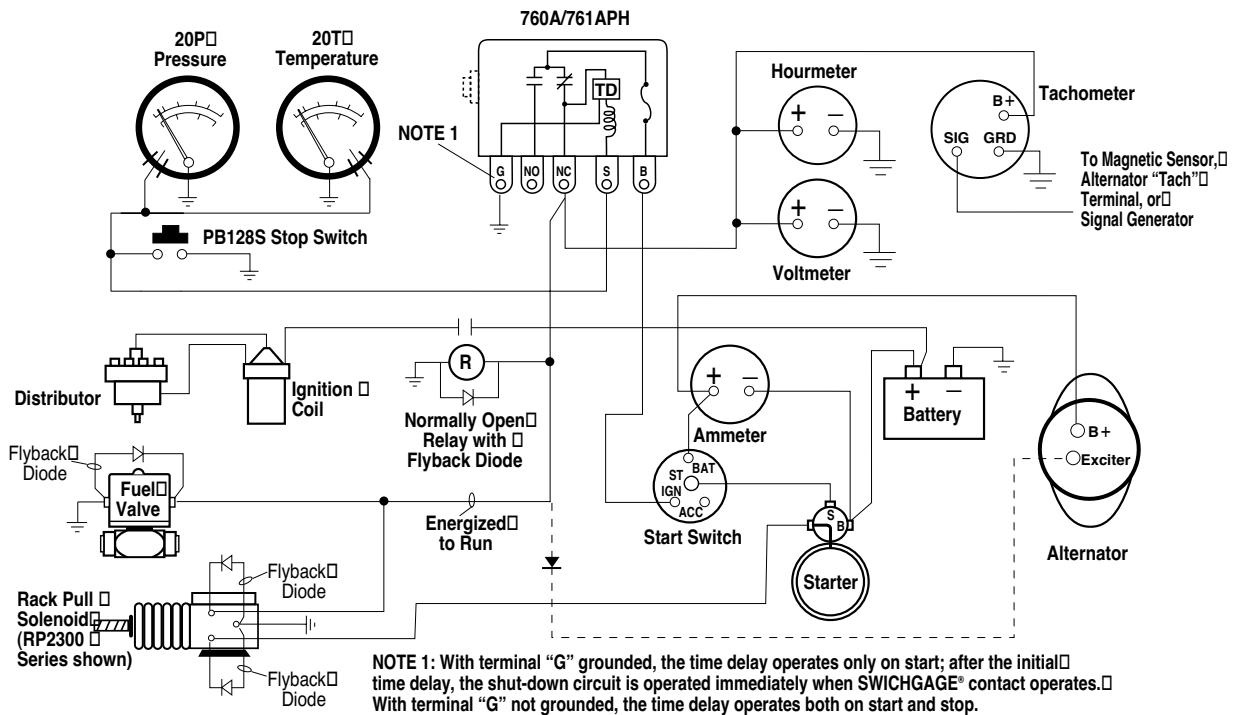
760A/761APH

20P
Pressure

20T
Temperature

TD

NOTE 1

G NO NC S B

Hourmeter

Tachometer

B+

SIG GRD

To Magnetic Sensor, Alternator "Tach" Terminal, or Signal Generator

PB128S Stop Switch

Voltmeter

Distributor

Ignition Coil

R

Normally Open Relay with Flyback Diode

Ammeter

Battery

B+

Exciter

Flyback Diode

Fuel Valve

Energized to Run

ST BAT IGN ACC

Start Switch

S B

Starter

Alternator

Rack Pull Solenoid (RP2300 Series shown)

Flyback Diode

Flyback Diode

NOTE 1: With terminal "G" grounded, the time delay operates only on start; after the initial time delay, the shut-down circuit is operated immediately when SWICHGAGE® contact operates. With terminal "G" not grounded, the time delay operates both on start and stop.